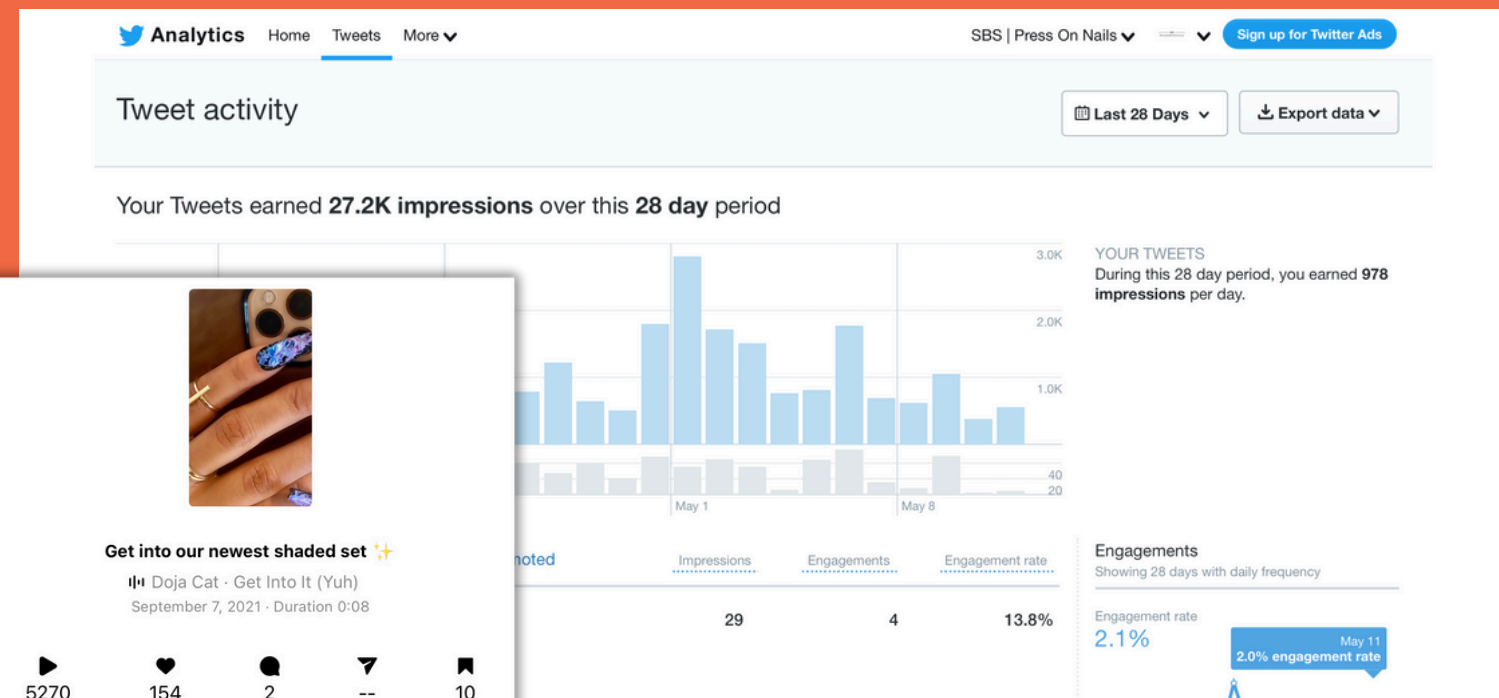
Analytics Home Tweets More

SBS | Press On Nails

Sign up for Twitter Ads

Tweet activity

Last 28 Days

Export data

Your Tweets earned **27.2K impressions** over this **28 day** period

3.0K
2.0K
1.0K
40
20

May 1
May 8

YOUR TWEETS
During this 28 day period, you earned **978 impressions** per day.

Get into our newest shaded set ✨

Doja Cat · Get Into It (Yuh)

September 7, 2021 · Duration 0:08

5270 154 2 -- 10

noted

| Impressions | Engagements | Engagement rate |
|---|---|---|
| 29 | 4 | 13.8% |

Engagements
Showing 28 days with daily frequency

Engagement rate
2.1%

May 11
2.0% engagement rate